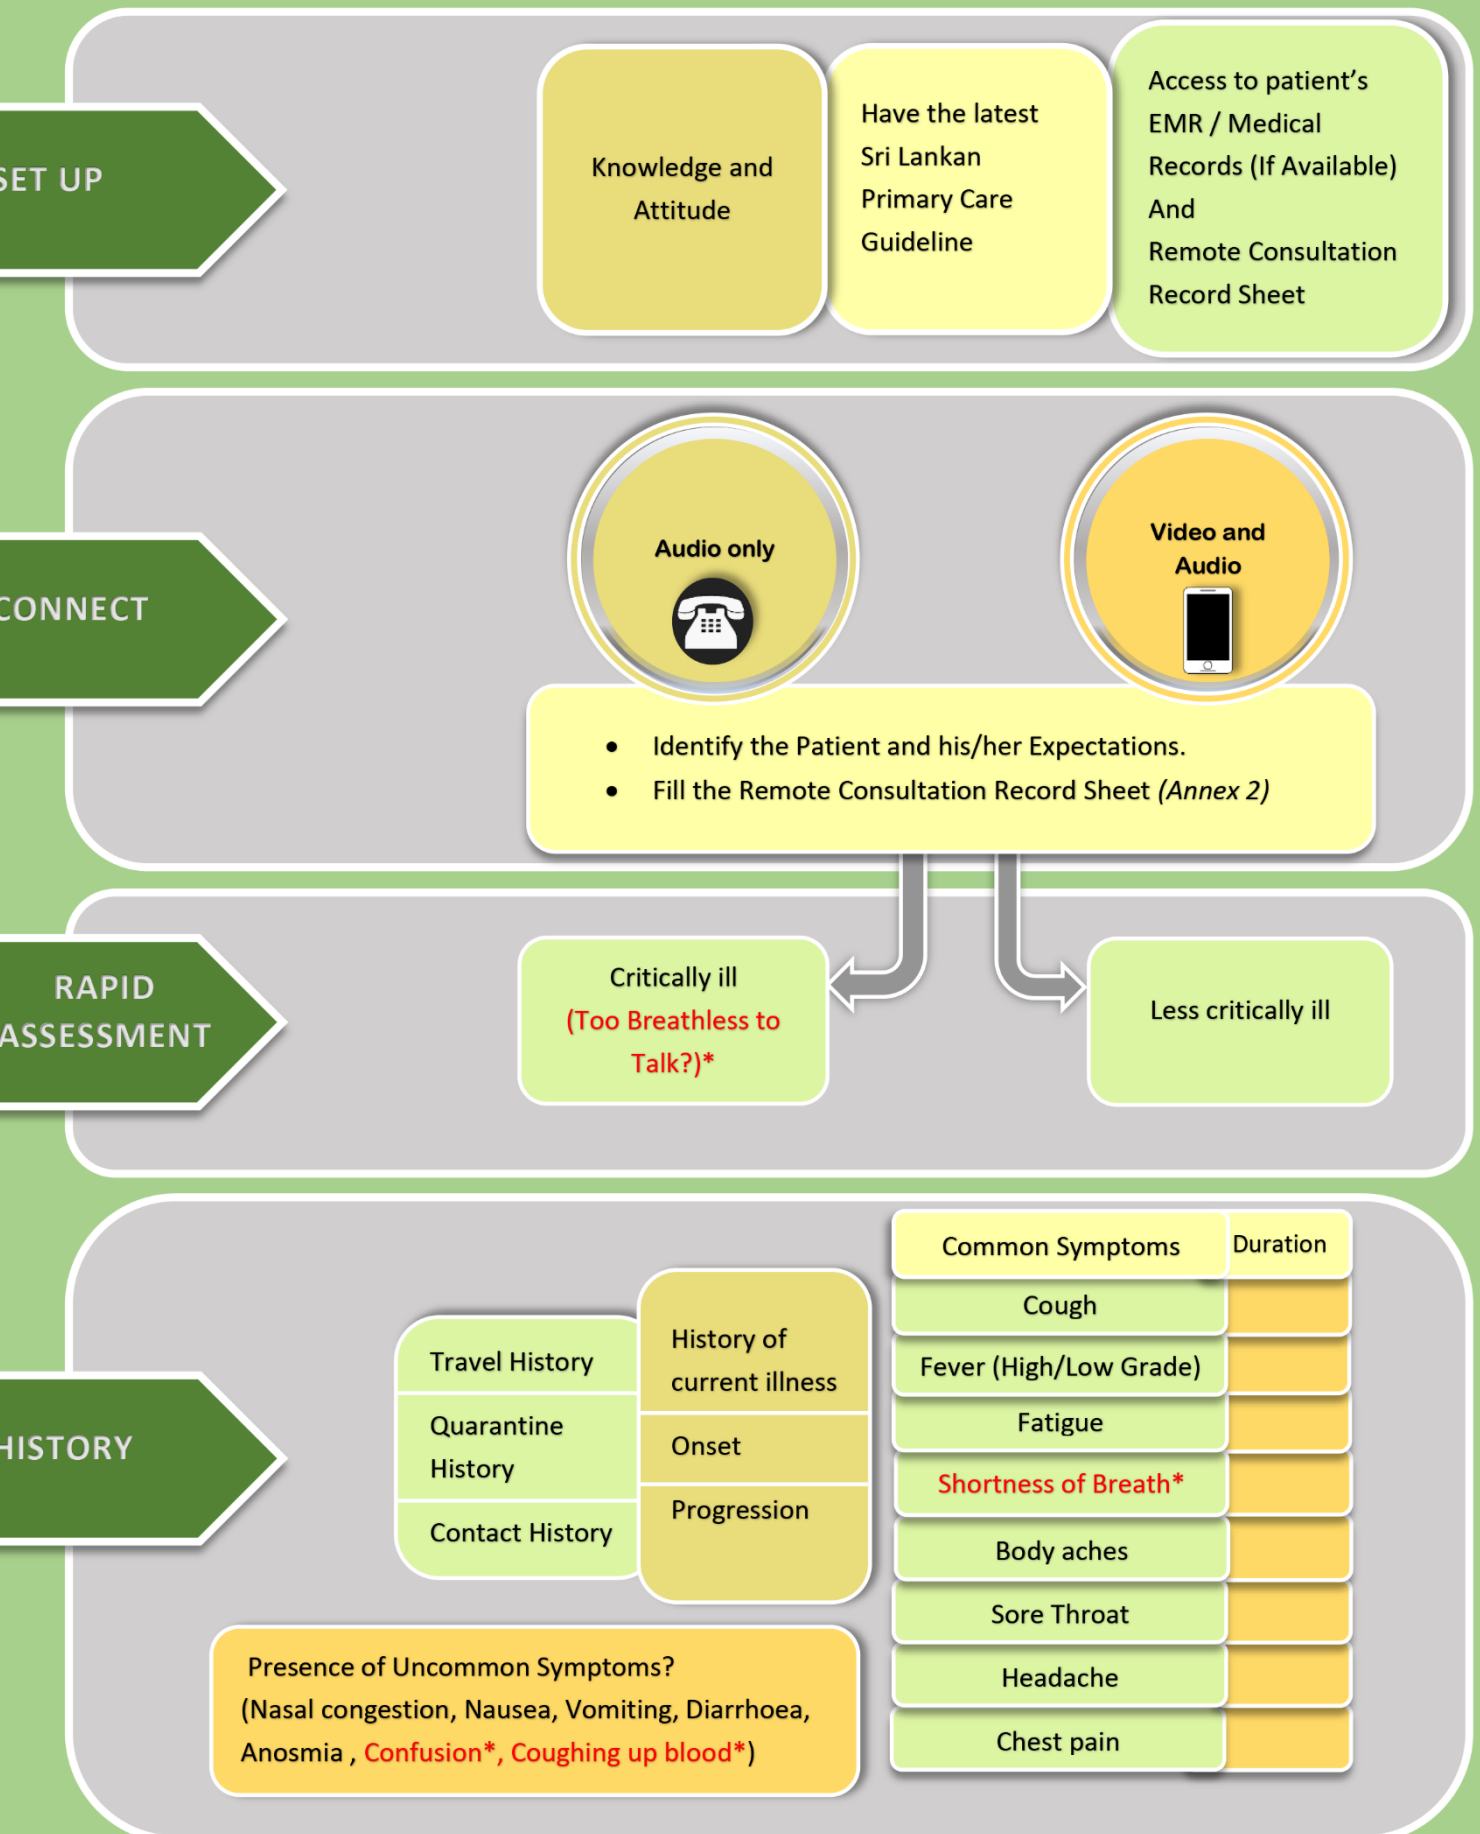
SET UP

Knowledge and Attitude

Have the latest Sri Lankan Primary Care Guideline

Access to patient's EMR / Medical Records (If Available) And Remote Consultation Record Sheet

CONNECT

Audio only

Video and Audio

- Identify the Patient and his/her Expectations.
- Fill the Remote Consultation Record Sheet *(Annex 2)*

RAPID ASSESSMENT

Critically ill (Too Breathless to Talk?)*

Less critically ill

HISTORY

Travel History

Quarantine History

Contact History

History of current illness

Onset

Progression

| Common Symptoms | Duration |
|---|---|
| Cough | |
| Fever (High/Low Grade) | |
| Fatigue | |
| Shortness of Breath* | |
| Body aches | |
| Sore Throat | |
| Headache | |
| Chest pain | |

Presence of Uncommon Symptoms? (Nasal congestion, Nausea, Vomiting, Diarrhoea, Anosmia , Confusion*, Coughing up blood*)